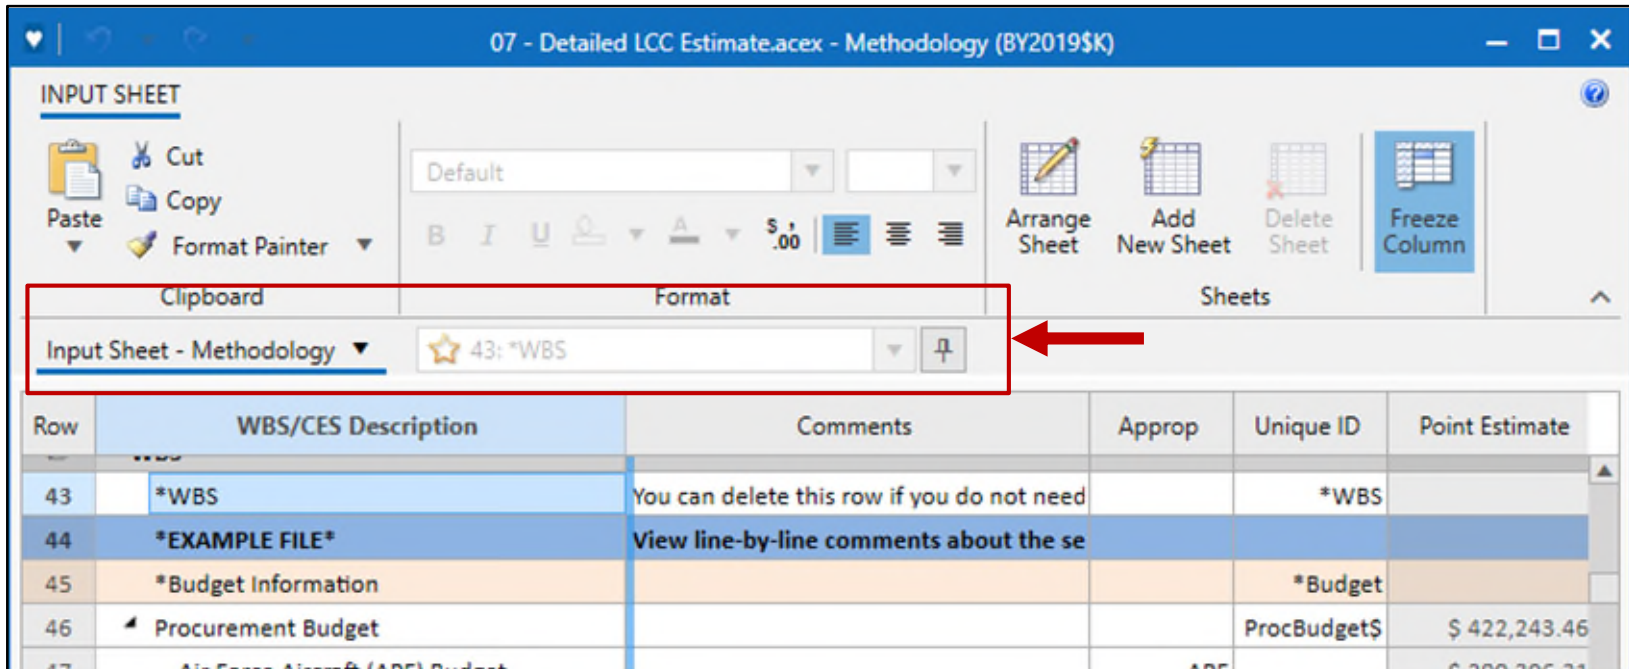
07 - Detailed LCC Estimate.acex - Methodology (BY2019$K)

INPUT SHEET

Paste

Cut

Copy

Format Painter

Clipboard

Default

B I U

$.00

Format

Arrange Sheet

Add New Sheet

Delete Sheet

Freeze Column

Sheets

Input Sheet - Methodology

43: *WBS

| Row | WBS/CES Description | Comments | Approp | Unique ID | Point Estimate |
|---|---|---|---|---|---|
| 43 | *WBS | You can delete this row if you do not need | | *WBS | |
| 44 | *EXAMPLE FILE* | View line-by-line comments about the se | | | |
| 45 | *Budget Information | | | *Budget | |
| 46 | Procurement Budget | | | ProcBudget$ | $ 422,243.46 |
| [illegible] | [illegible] | | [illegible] | | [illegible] |